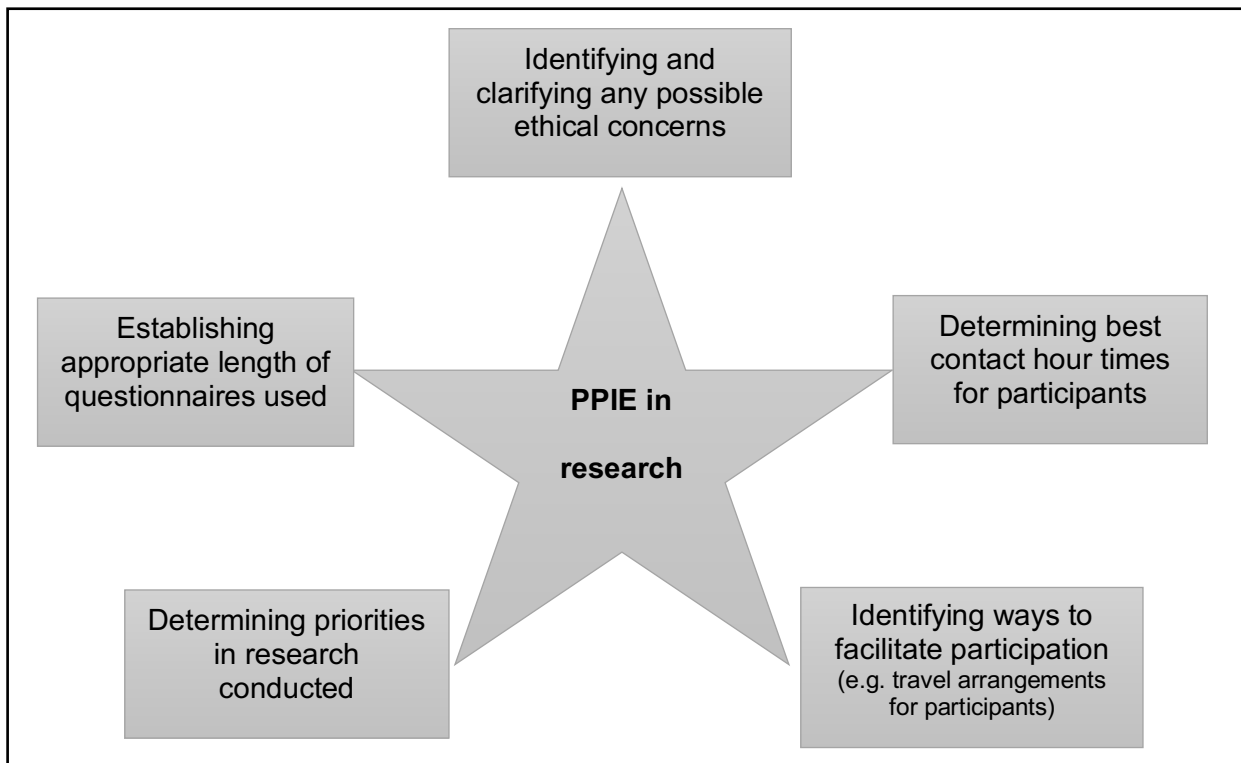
Identifying and clarifying any possible ethical concerns

Establishing appropriate length of questionnaires used

PPIE in research

Determining best contact hour times for participants

Determining priorities in research conducted

Identifying ways to facilitate participation (e.g. travel arrangements for participants)